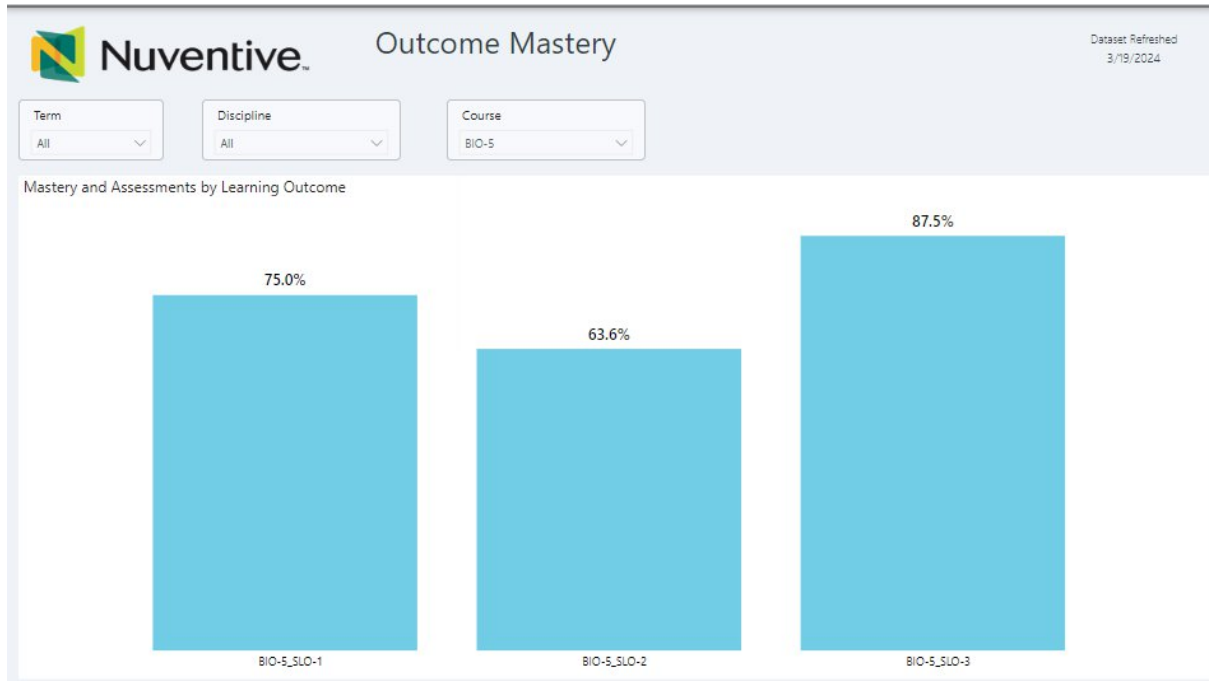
Nuventive™

Outcome Mastery

Dataset Refreshed
3/19/2024

Term
All

Discipline
All

Course
BIO-5

Mastery and Assessments by Learning Outcome

75.0%

63.6%

87.5%

BIO-5_SLO-1

BIO-5_SLO-2

BIO-5_SLO-3